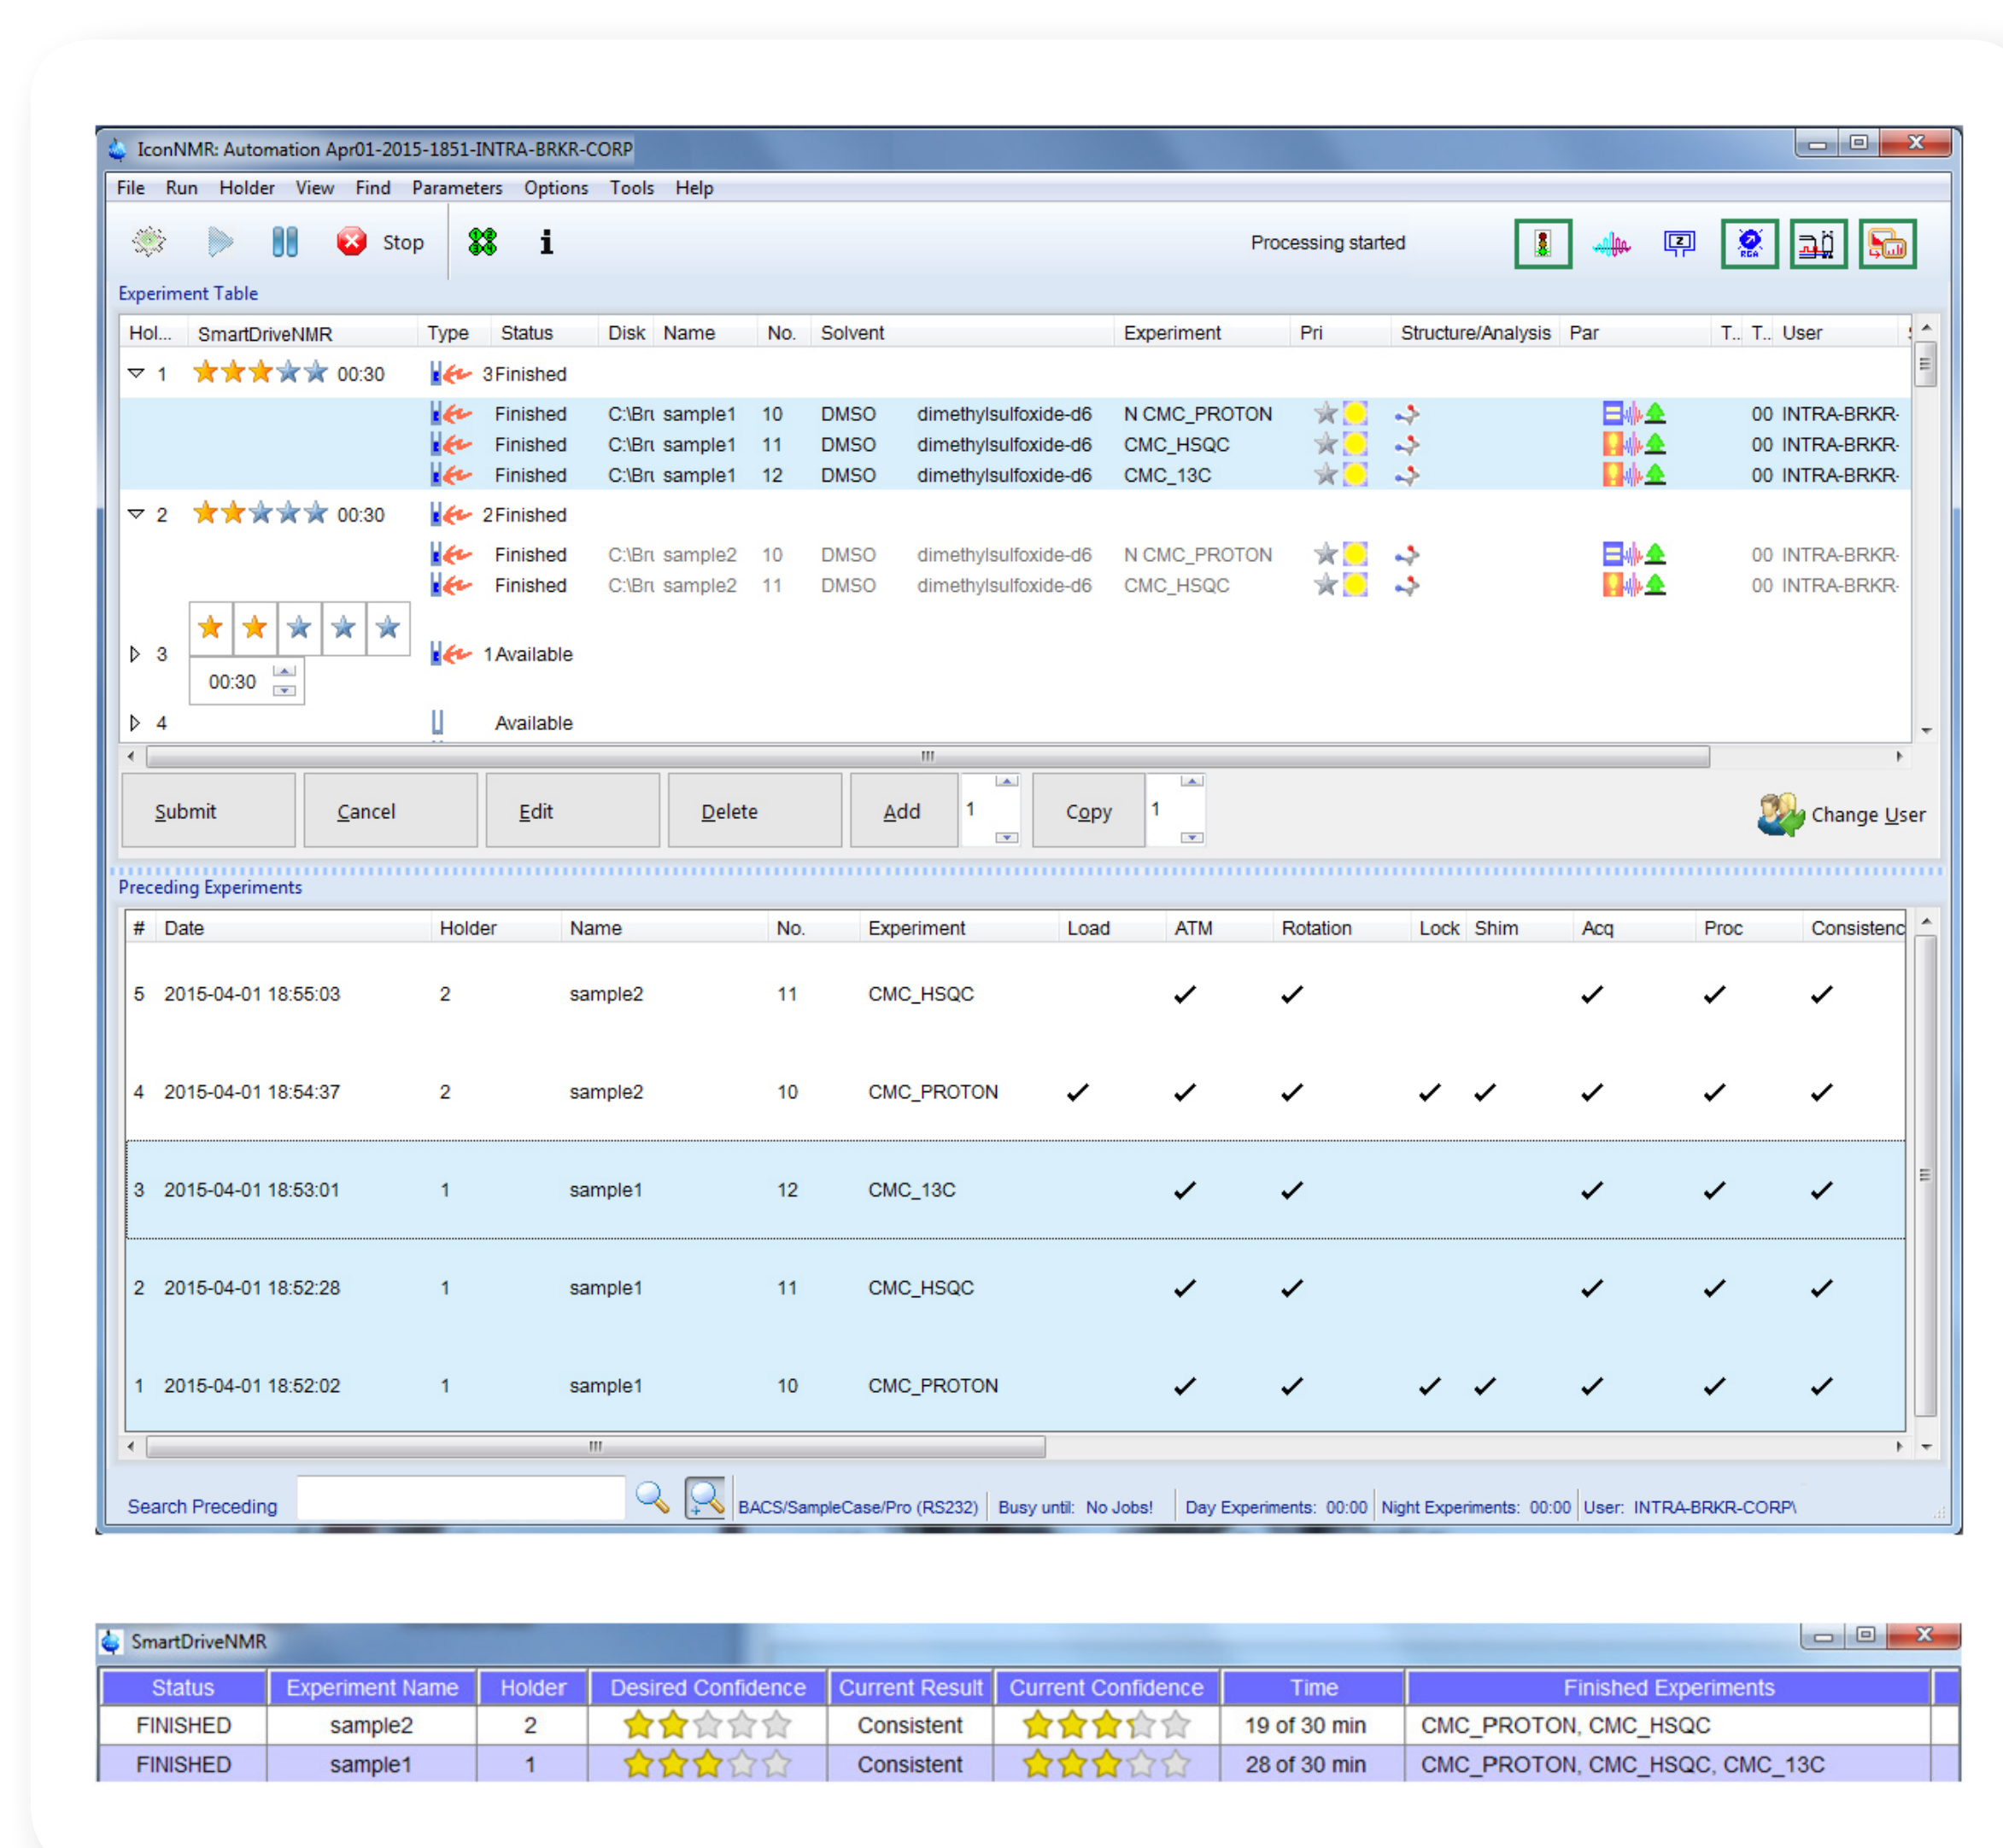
IconNMR: Automation Apr01-2015-1851-INTRA-BRKR-CORP

File Run Holder View Find Parameters Options Tools Help

Stop

Processing started

Experiment Table

| Hol... | SmartDriveNMR | Type | Status | Disk | Name | No. | Solvent | | Experiment | Pri | Structure/Analysis | Par | T.. | T.. | User |
|---|---|---|---|---|---|---|---|---|---|---|---|---|---|---|---|
| 1 | 00:30 | | 3 Finished | | | | | | | | | | | | |
| | | | Finished | C:\Bru | sample1 | 10 | DMSO | dimethylsulfoxide-d6 | N CMC_PROTON | | | | | 00 | INTRA-BRKR- |
| | | | Finished | C:\Bru | sample1 | 11 | DMSO | dimethylsulfoxide-d6 | CMC_HSQC | | | | | 00 | INTRA-BRKR- |
| | | | Finished | C:\Bru | sample1 | 12 | DMSO | dimethylsulfoxide-d6 | CMC_13C | | | | | 00 | INTRA-BRKR- |
| 2 | 00:30 | | 2 Finished | | | | | | | | | | | | |
| | | | Finished | C:\Bru | sample2 | 10 | DMSO | dimethylsulfoxide-d6 | N CMC_PROTON | | | | | 00 | INTRA-BRKR- |
| | | | Finished | C:\Bru | sample2 | 11 | DMSO | dimethylsulfoxide-d6 | CMC_HSQC | | | | | 00 | INTRA-BRKR- |
| 3 | 00:30 | | 1 Available | | | | | | | | | | | | |
| 4 | | | Available | | | | | | | | | | | | |

Submit Cancel Edit Delete Add 1 Copy 1 Change User

Preceding Experiments

| # | Date | Holder | Name | No. | Experiment | Load | ATM | Rotation | Lock | Shim | Acq | Proc | Consistenc |
|---|---|---|---|---|---|---|---|---|---|---|---|---|---|
| 5 | 2015-04-01 18:55:03 | 2 | sample2 | 11 | CMC_HSQC | | ✓ | ✓ | | | ✓ | ✓ | ✓ |
| 4 | 2015-04-01 18:54:37 | 2 | sample2 | 10 | CMC_PROTON | ✓ | ✓ | ✓ | ✓ | ✓ | ✓ | ✓ | ✓ |
| 3 | 2015-04-01 18:53:01 | 1 | sample1 | 12 | CMC_13C | | ✓ | ✓ | | | ✓ | ✓ | ✓ |
| 2 | 2015-04-01 18:52:28 | 1 | sample1 | 11 | CMC_HSQC | | ✓ | ✓ | | | ✓ | ✓ | ✓ |
| 1 | 2015-04-01 18:52:02 | 1 | sample1 | 10 | CMC_PROTON | | ✓ | ✓ | ✓ | ✓ | ✓ | ✓ | ✓ |

Search Preceding | BACS/SampleCase/Pro (RS232) | Busy until: No Jobs! | Day Experiments: 00:00 | Night Experiments: 00:00 | User: INTRA-BRKR-CORP\

SmartDriveNMR

| Status | Experiment Name | Holder | Desired Confidence | Current Result | Current Confidence | Time | Finished Experiments |
|---|---|---|---|---|---|---|---|
| FINISHED | sample2 | 2 | | Consistent | | 19 of 30 min | CMC_PROTON, CMC_HSQC |
| FINISHED | sample1 | 1 | | Consistent | | 28 of 30 min | CMC_PROTON, CMC_HSQC, CMC_13C |